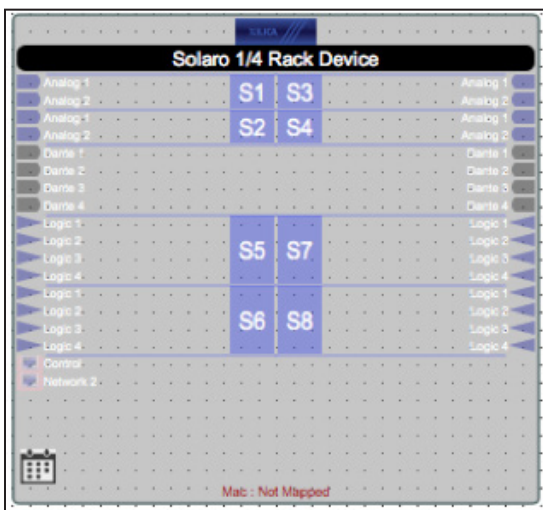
SILICA

Solaro 1/4 Rack Device

Analog 1
Analog 2
Analog 1
Analog 2
Dante 1
Dante 2
Dante 3
Dante 4
Logic 1
Logic 2
Logic 3
Logic 4
Logic 1
Logic 2
Logic 3
Logic 4
Control
Network 2

S1 S3
S2 S4
S5 S7
S6 S8

Analog 1
Analog 2
Analog 1
Analog 2
Dante 1
Dante 2
Dante 3
Dante 4
Logic 1
Logic 2
Logic 3
Logic 4
Logic 1
Logic 2
Logic 3
Logic 4

Mac : Not Mapped